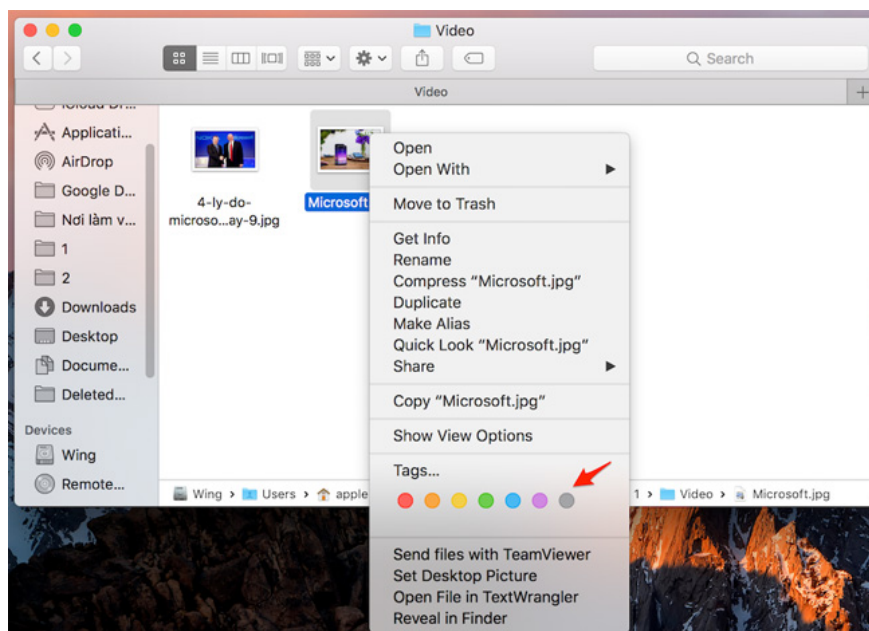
Video

Search

Video

iCloud Dr...
Applicati...
AirDrop
Google D...
Nơi làm v...
1
2
Downloads
Desktop
Docume...
Deleted...

Devices
Wing
Remote...

4-ly-do-microso...ay-9.jpg

Microsoft

Open
Open With
Move to Trash
Get Info
Rename
Compress “Microsoft.jpg”
Duplicate
Make Alias
Quick Look “Microsoft.jpg”
Share
Copy “Microsoft.jpg”
Show View Options
Tags...
Send files with TeamViewer
Set Desktop Picture
Open File in TextWrangler
Reveal in Finder

Wing › Users › apple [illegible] 1 › Video › Microsoft.jpg